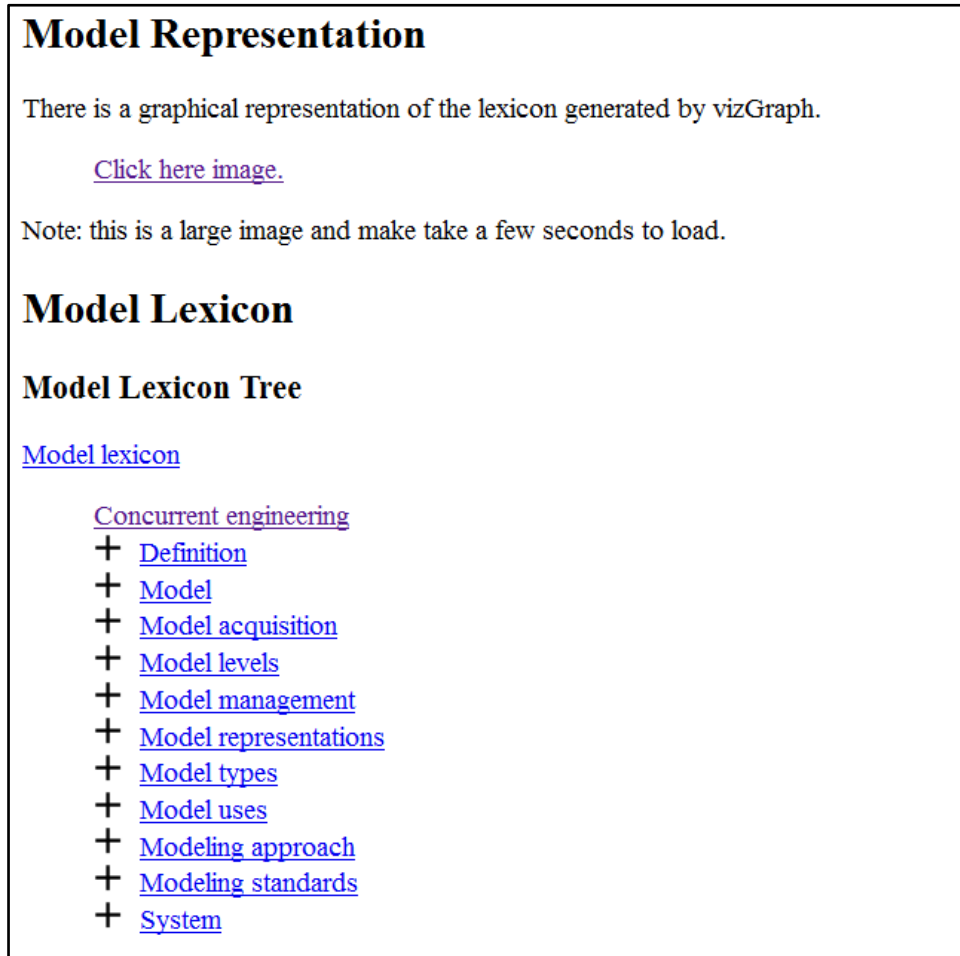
# Model Representation

There is a graphical representation of the lexicon generated by vizGraph.

Click here image.

Note: this is a large image and make take a few seconds to load.

# Model Lexicon

## Model Lexicon Tree

Model lexicon

Concurrent engineering
+ Definition
+ Model
+ Model acquisition
+ Model levels
+ Model management
+ Model representations
+ Model types
+ Model uses
+ Modeling approach
+ Modeling standards
+ System